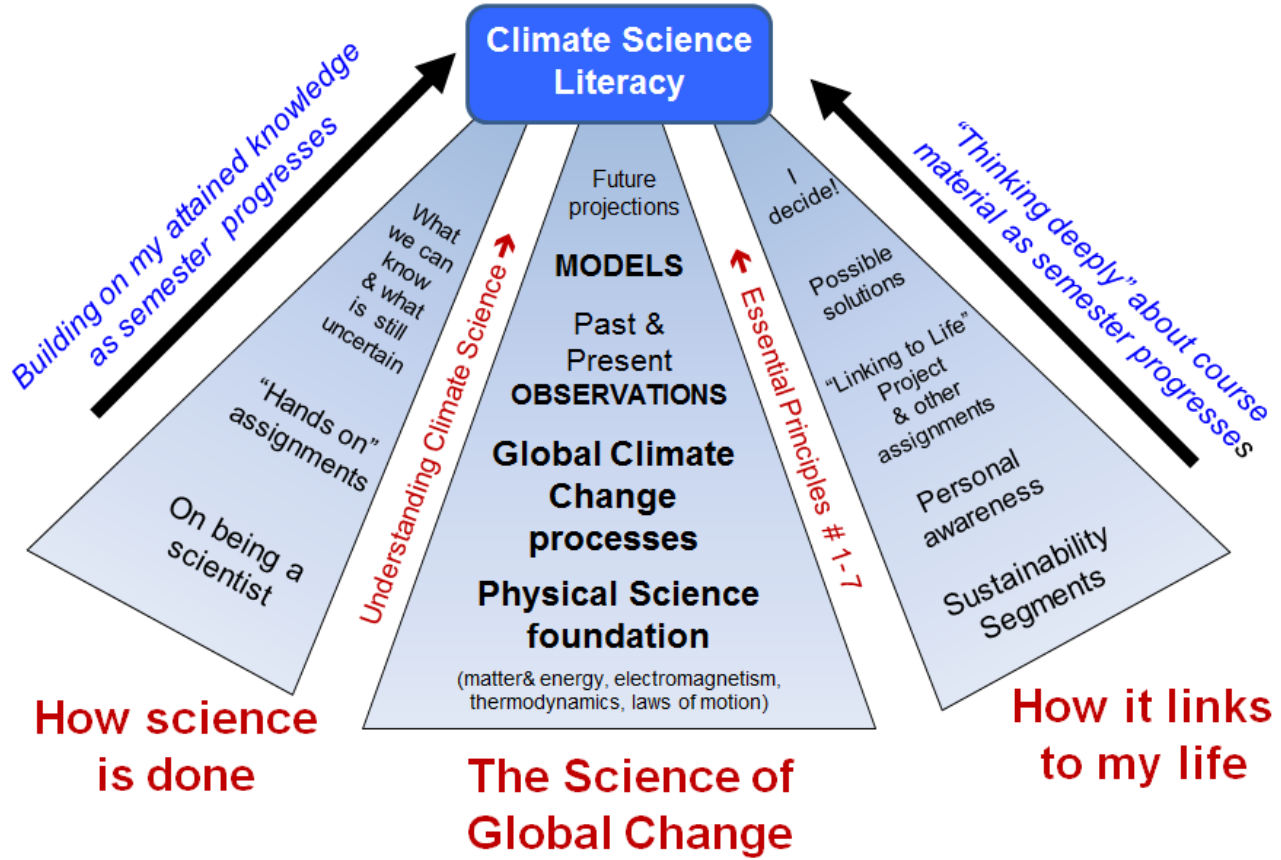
Climate Science Literacy

Building on my attained knowledge as semester progresses

What we can know & what is still uncertain

"Hands on" assignments

On being a scientist

How science is done

Understanding Climate Science

Future projections

MODELS

Past & Present OBSERVATIONS

Global Climate Change processes

Physical Science foundation

(matter& energy, electromagnetism, thermodynamics, laws of motion)

The Science of Global Change

Essential Principles # 1-7

I decide!

Possible solutions

"Linking to Life" Project & other assignments

Personal awareness

Sustainability Segments

How it links to my life

"Thinking deeply" about course material as semester progresses